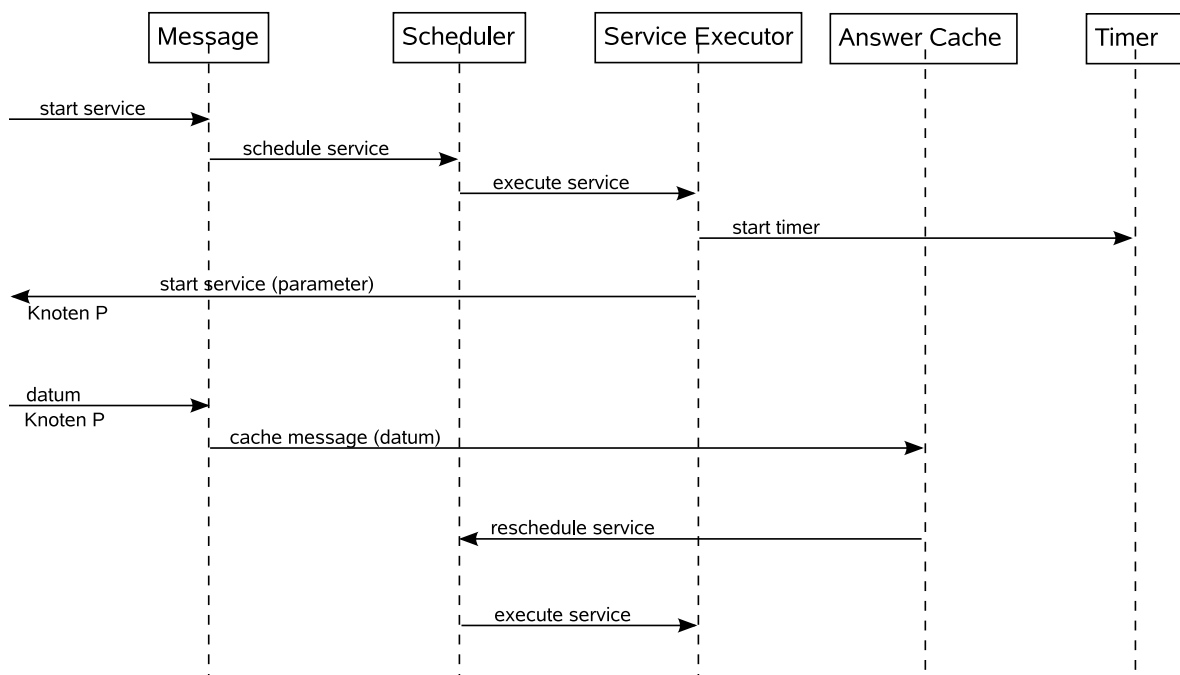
Message
Scheduler
Service Executor
Answer Cache
Timer

start service
schedule service
execute service
start timer
start service (parameter)
Knoten P
datum
Knoten P
cache message (datum)
reschedule service
execute service